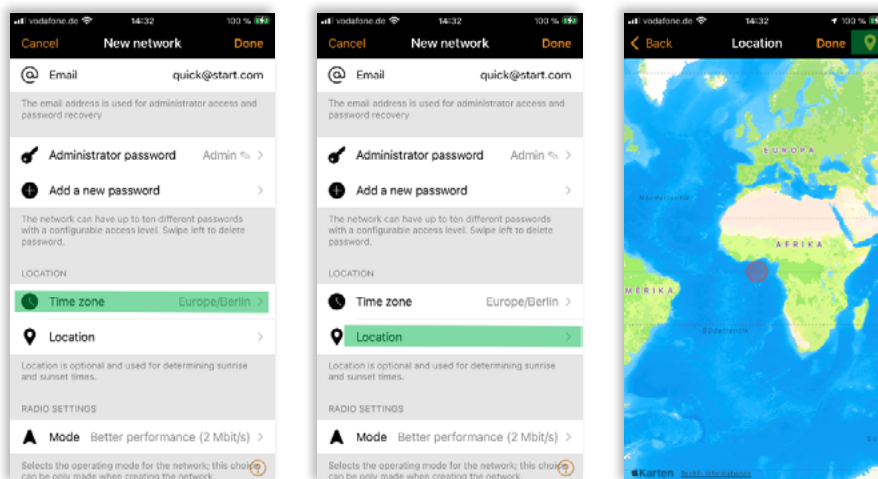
vodafone.de 14:32 100 %

Cancel New network Done

Email quick@start.com

The email address is used for administrator access and password recovery

Administrator password Admin

Add a new password

The network can have up to ten different passwords with a configurable access level. Swipe left to delete password.

LOCATION

Time zone Europe/Berlin

Location

Location is optional and used for determining sunrise and sunset times.

RADIO SETTINGS

Mode Better performance (2 Mbit/s)

Selects the operating mode for the network; this choice can be only made when creating the network.

vodafone.de 14:32 100 %

Cancel New network Done

Email quick@start.com

The email address is used for administrator access and password recovery

Administrator password Admin

Add a new password

The network can have up to ten different passwords with a configurable access level. Swipe left to delete password.

LOCATION

Time zone Europe/Berlin

Location

Location is optional and used for determining sunrise and sunset times.

RADIO SETTINGS

Mode Better performance (2 Mbit/s)

Selects the operating mode for the network; this choice can be only made when creating the network.

vodafone.de 14:32 100 %

Back Location Done

EUROPA

Nordatlantik

AFRIKA

MERIKA

Südatlantik

Karten Rechtl. Informationen